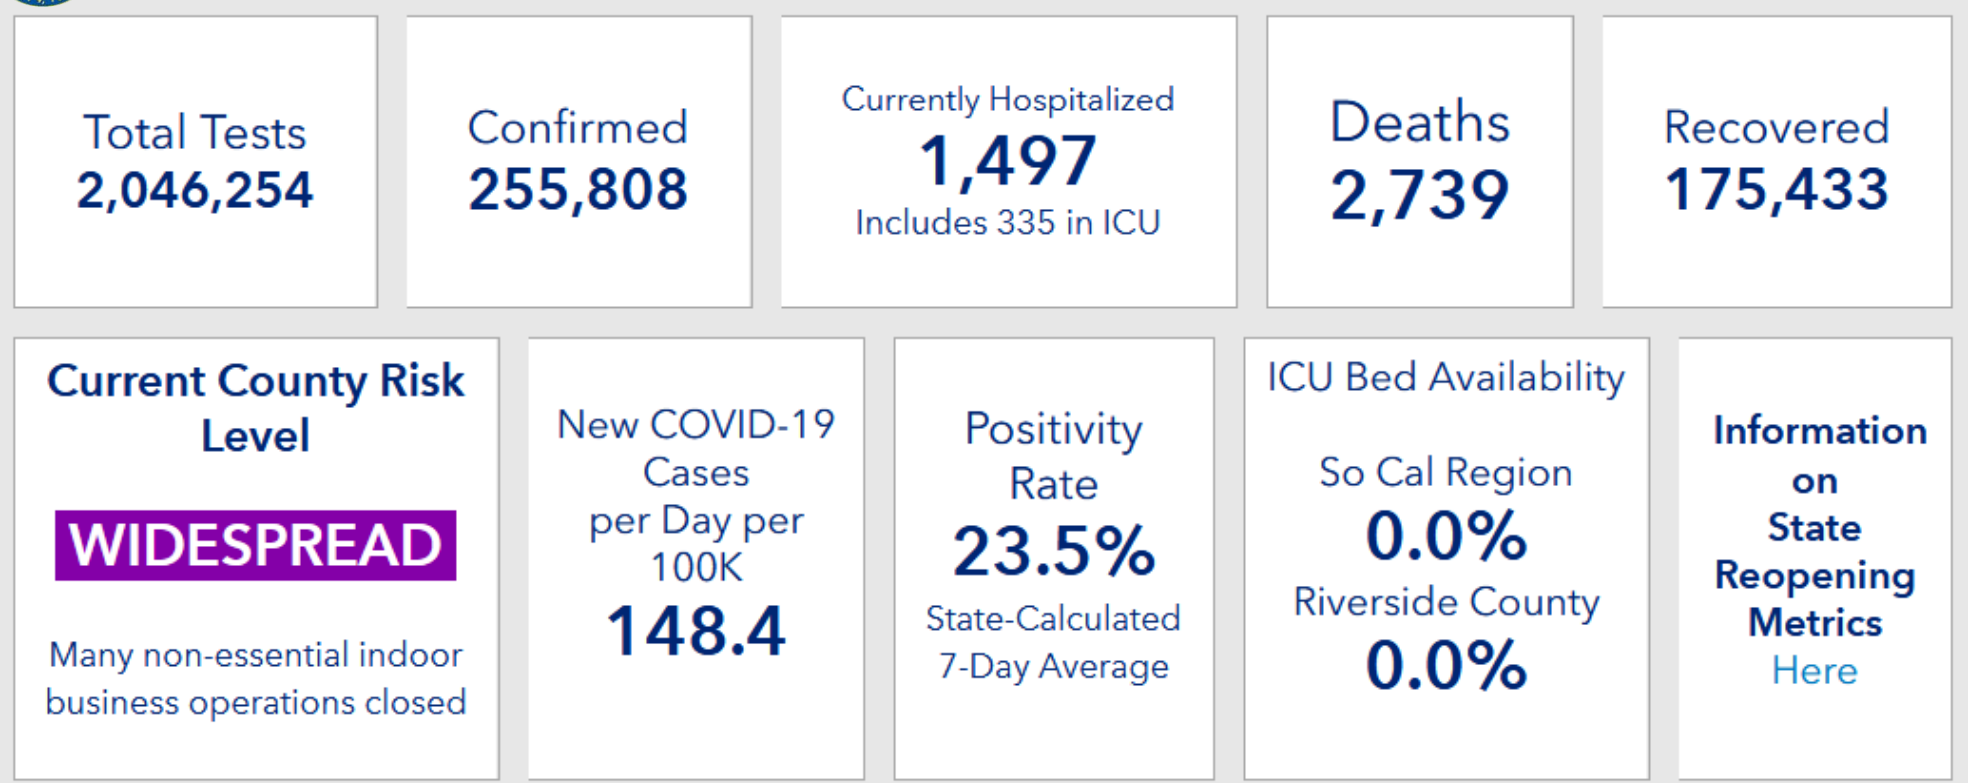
Total Tests
2,046,254

Confirmed
255,808

Currently Hospitalized
1,497
Includes 335 in ICU

Deaths
2,739

Recovered
175,433

Current County Risk Level

WIDESPREAD

Many non-essential indoor business operations closed

New COVID-19 Cases per Day per 100K
148.4

Positivity Rate
23.5%
State-Calculated 7-Day Average

ICU Bed Availability

So Cal Region
0.0%
Riverside County
0.0%

Information on State Reopening Metrics
Here